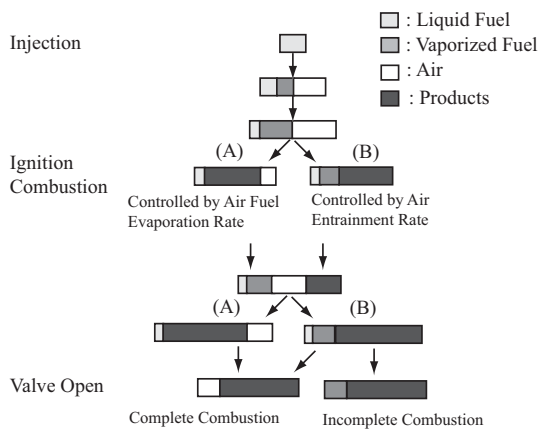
: Liquid Fuel
: Vaporized Fuel
: Air
: Products

Injection

Ignition
Combustion

(A)
(B)

Controlled by Air Fuel Evaporation Rate

Controlled by Air Entrainment Rate

(A)
(B)

Valve Open

Complete Combustion

Incomplete Combustion